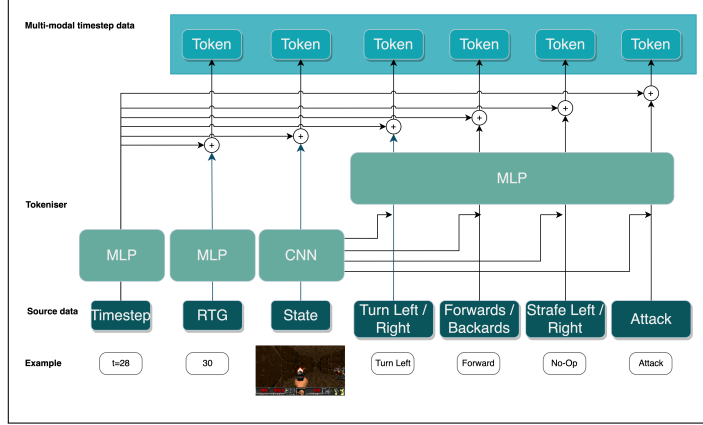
Multi-modal timestep data

Token Token Token Token Token Token

MLP

Tokeniser

MLP MLP CNN

Source data

Timestep RTG State Turn Left / Right Forwards / Backards Strafe Left / Right Attack

Example

t=28 30 Turn Left Forward No-Op Attack